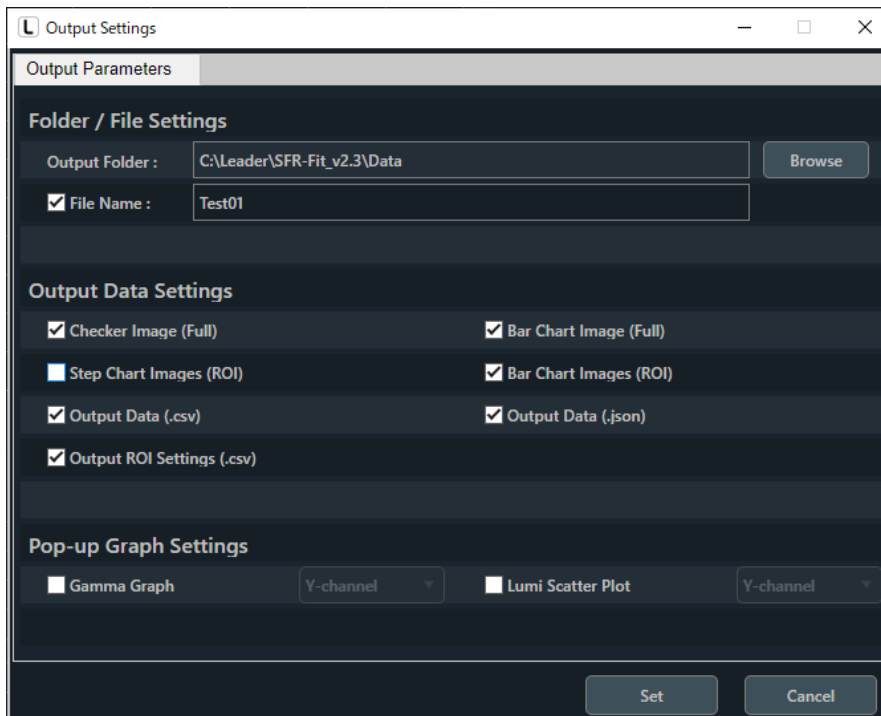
Output Settings

Output Parameters

Folder / File Settings

Output Folder : C:\Leader\SFR-Fit_v2.3\Data Browse

File Name : Test01

Output Data Settings

Checker Image (Full)

Bar Chart Image (Full)

Step Chart Images (ROI)

Bar Chart Images (ROI)

Output Data (.csv)

Output Data (.json)

Output ROI Settings (.csv)

Pop-up Graph Settings

Gamma Graph Y-channel

Lumi Scatter Plot Y-channel

Set

Cancel